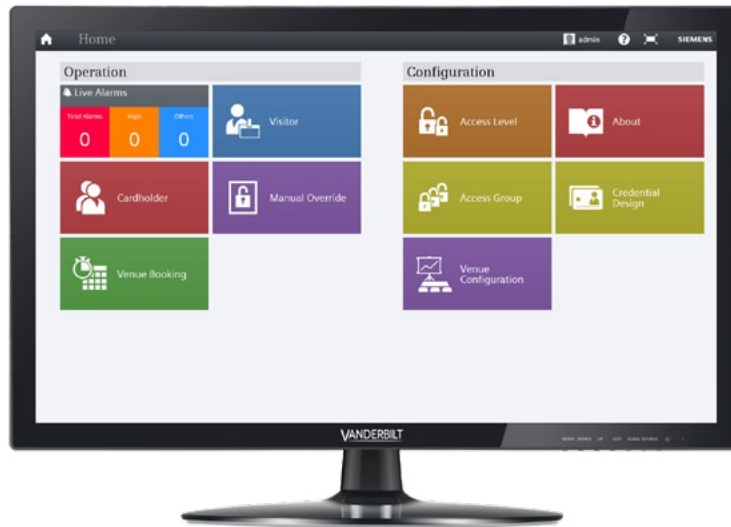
Home

admin

SIEMENS

Operation

Live Alarms

Total Alarms
0

High
0

Others
0

Visitor

Cardholder

Manual Override

Venue Booking

Configuration

Access Level

About

Access Group

Credential Design

Venue Configuration

VANDERBILT

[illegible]